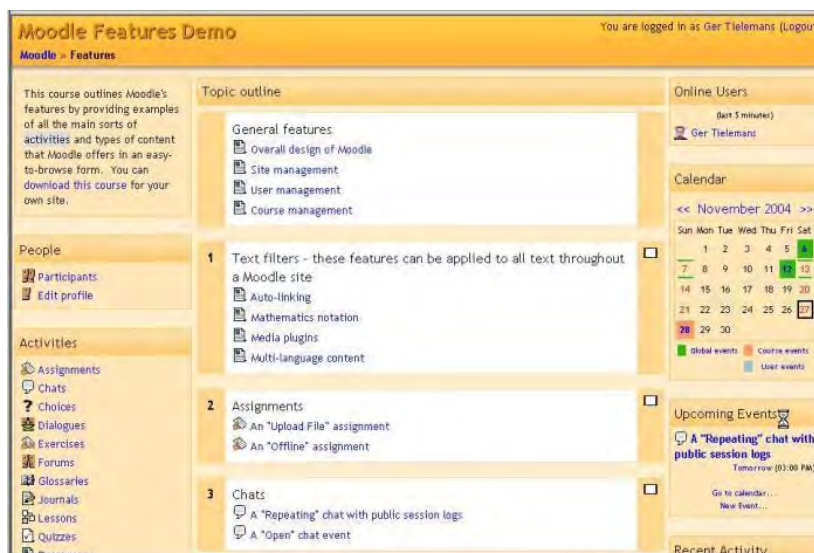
Moodle Features Demo

You are logged in as Ger Tielemans (Logout

Moodle » Features

This course outlines Moodle's features by providing examples of all the main sorts of activities and types of content that Moodle offers in an easy-to-browse form. You can download this course for your own site.

People

Participants
Edit profile

Activities

Assignments
Chats
Choices
Dialogues
Exercises
Forums
Glossaries
Journals
Lessons
Quizzes

Topic outline

General features
Overall design of Moodle
Site management
User management
Course management

1 Text filters - these features can be applied to all text throughout a Moodle site
Auto-linking
Mathematics notation
Media plugins
Multi-language content

2 Assignments
An "Upload File" assignment
An "Offline" assignment

3 Chats
A "Repeating" chat with public session logs
A "Open" chat event

Online Users

(last 5 minutes)

Ger Tielemans

Calendar

<< November 2004 >>

| Sun | Mon | Tue | Wed | Thu | Fri | Sat |
|---|---|---|---|---|---|---|
| | 1 | 2 | 3 | 4 | 5 | 6 |
| 7 | 8 | 9 | 10 | 11 | 12 | 13 |
| 14 | 15 | 16 | 17 | 18 | 19 | 20 |
| 21 | 22 | 23 | 24 | 25 | 26 | 27 |
| 28 | 29 | 30 | | | | |

Global events Course events User events

Upcoming Events

A "Repeating" chat with public session logs
Tomorrow (03:00 PM)

Go to calendar...
New Event...

Recent Activity